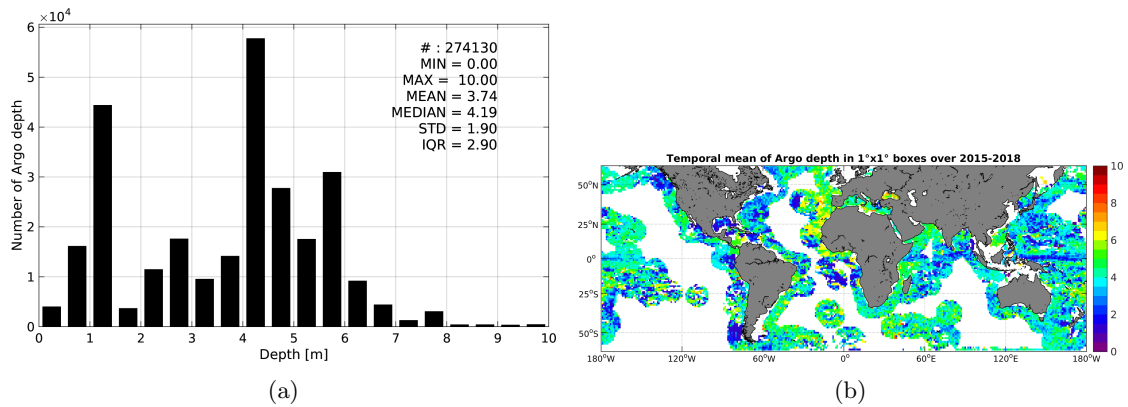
$\times10^4$
6
5
4
3
2
1
0
Number of Argo depth
0 1 2 3 4 5 6 7 8 9 10
Depth [m]
# : 274130
MIN = 0.00
MAX = 10.00
MEAN = 3.74
MEDIAN = 4.19
STD = 1.90
IQR = 2.90

(a)

Temporal mean of Argo depth in 1°x1° boxes over 2015-2018
50°N
25°N
0°
25°S
50°S
180°W 120°W 60°W 0° 60°E 120°E 180°W
10
8
6
4
2
0

(b)